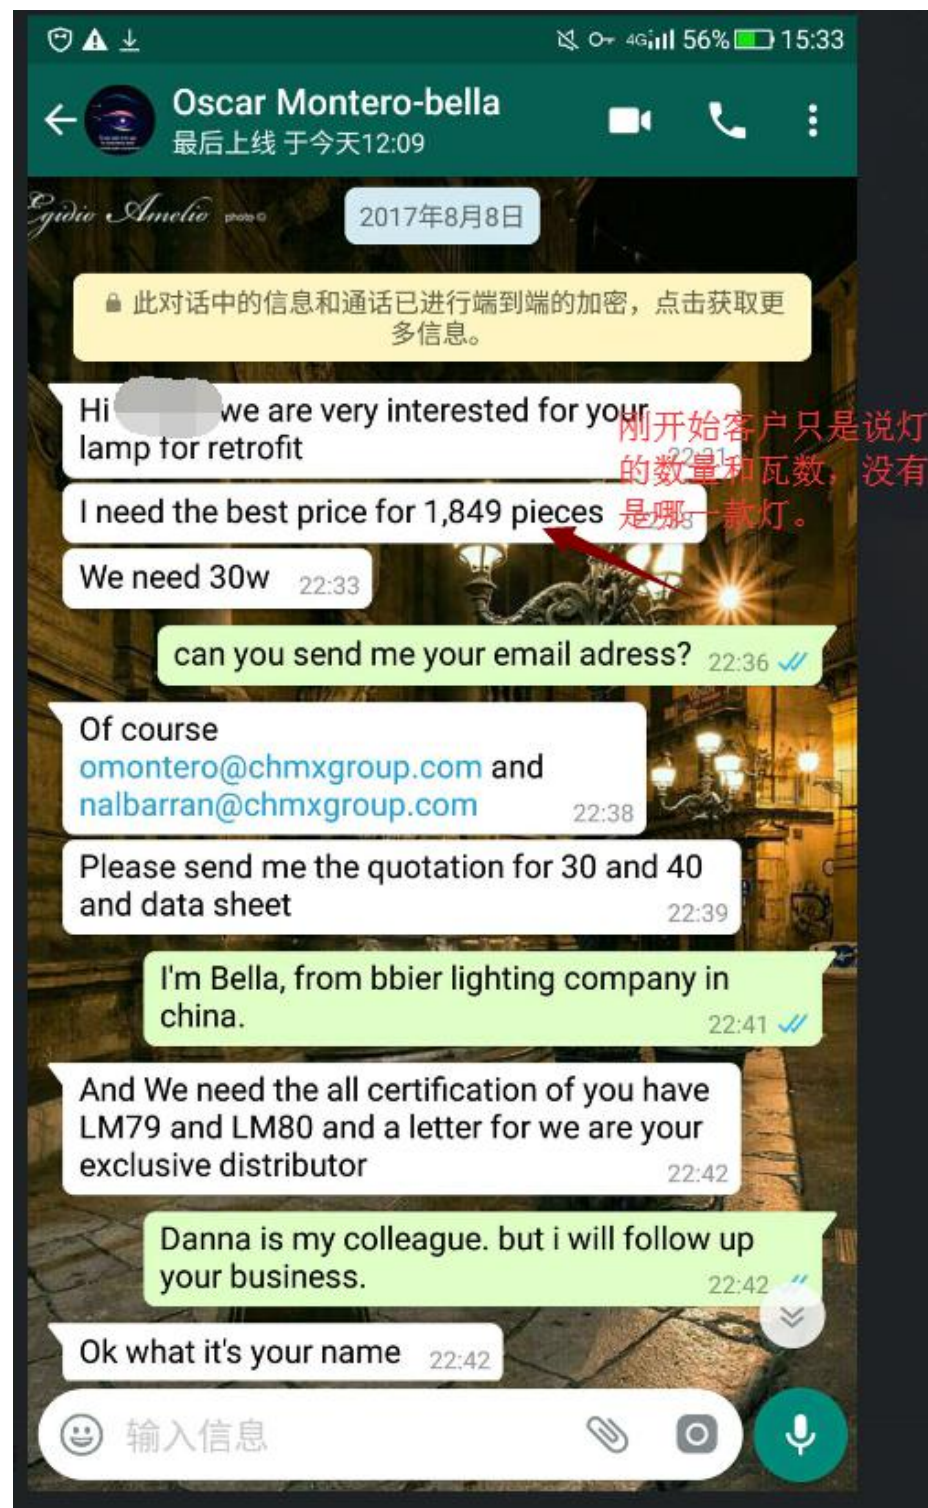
56% 15:33

Oscar Montero-bella
最后上线 于今天12:09

Egidio Amelio photo ©

2017年8月8日

此对话中的信息和通话已进行端到端的加密，点击获取更多信息。

Hi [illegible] we are very interested for your lamp for retrofit 22:31

I need the best price for 1,849 pieces 22:33

刚开始客户只是说灯的数量和瓦数，没有是哪一款灯。

We need 30w 22:33

can you send me your email adress? 22:36

Of course omontero@chmxgroup.com and nalbarran@chmxgroup.com 22:38

Please send me the quotation for 30 and 40 and data sheet 22:39

I'm Bella, from bbier lighting company in china. 22:41

And We need the all certification of you have LM79 and LM80 and a letter for we are your exclusive distributor 22:42

Danna is my colleague. but i will follow up your business. 22:42

Ok what it's your name 22:42

输入信息